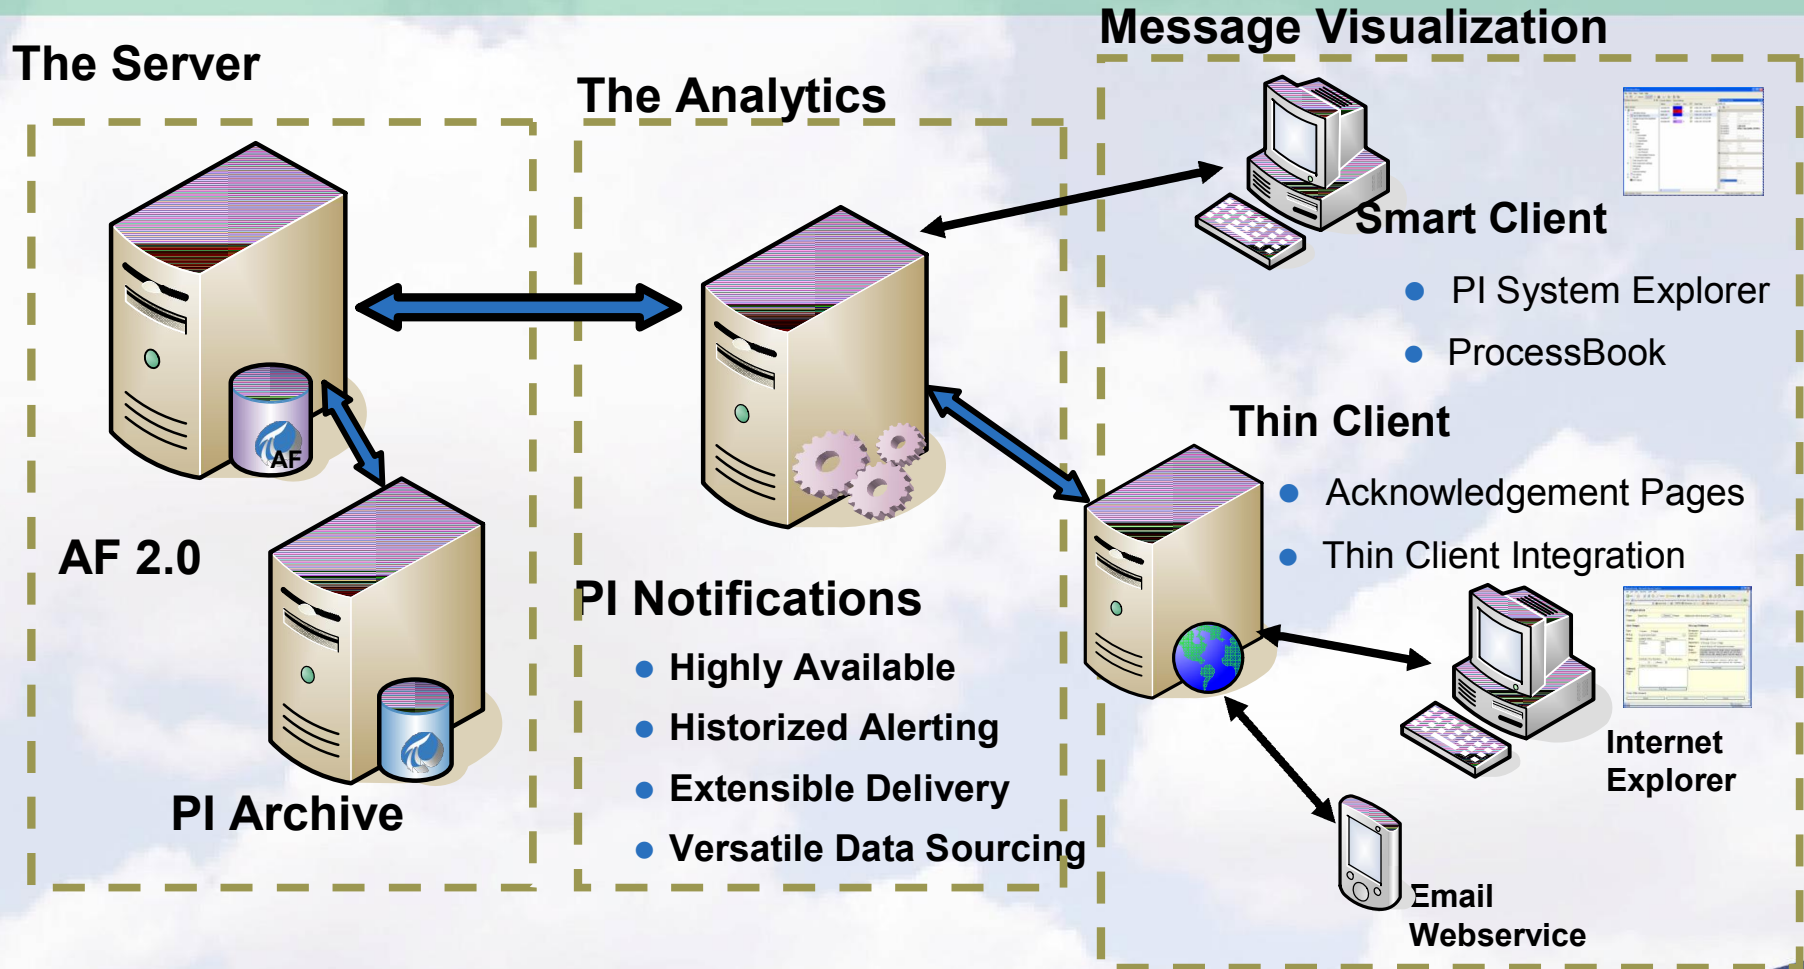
The Server

AF

AF 2.0

PI Archive

The Analytics

PI Notifications

- Highly Available
- Historized Alerting
- Extensible Delivery
- Versatile Data Sourcing

Message Visualization

Smart Client

- PI System Explorer
- ProcessBook

Thin Client

- Acknowledgement Pages
- Thin Client Integration

Internet Explorer

Email Webservice